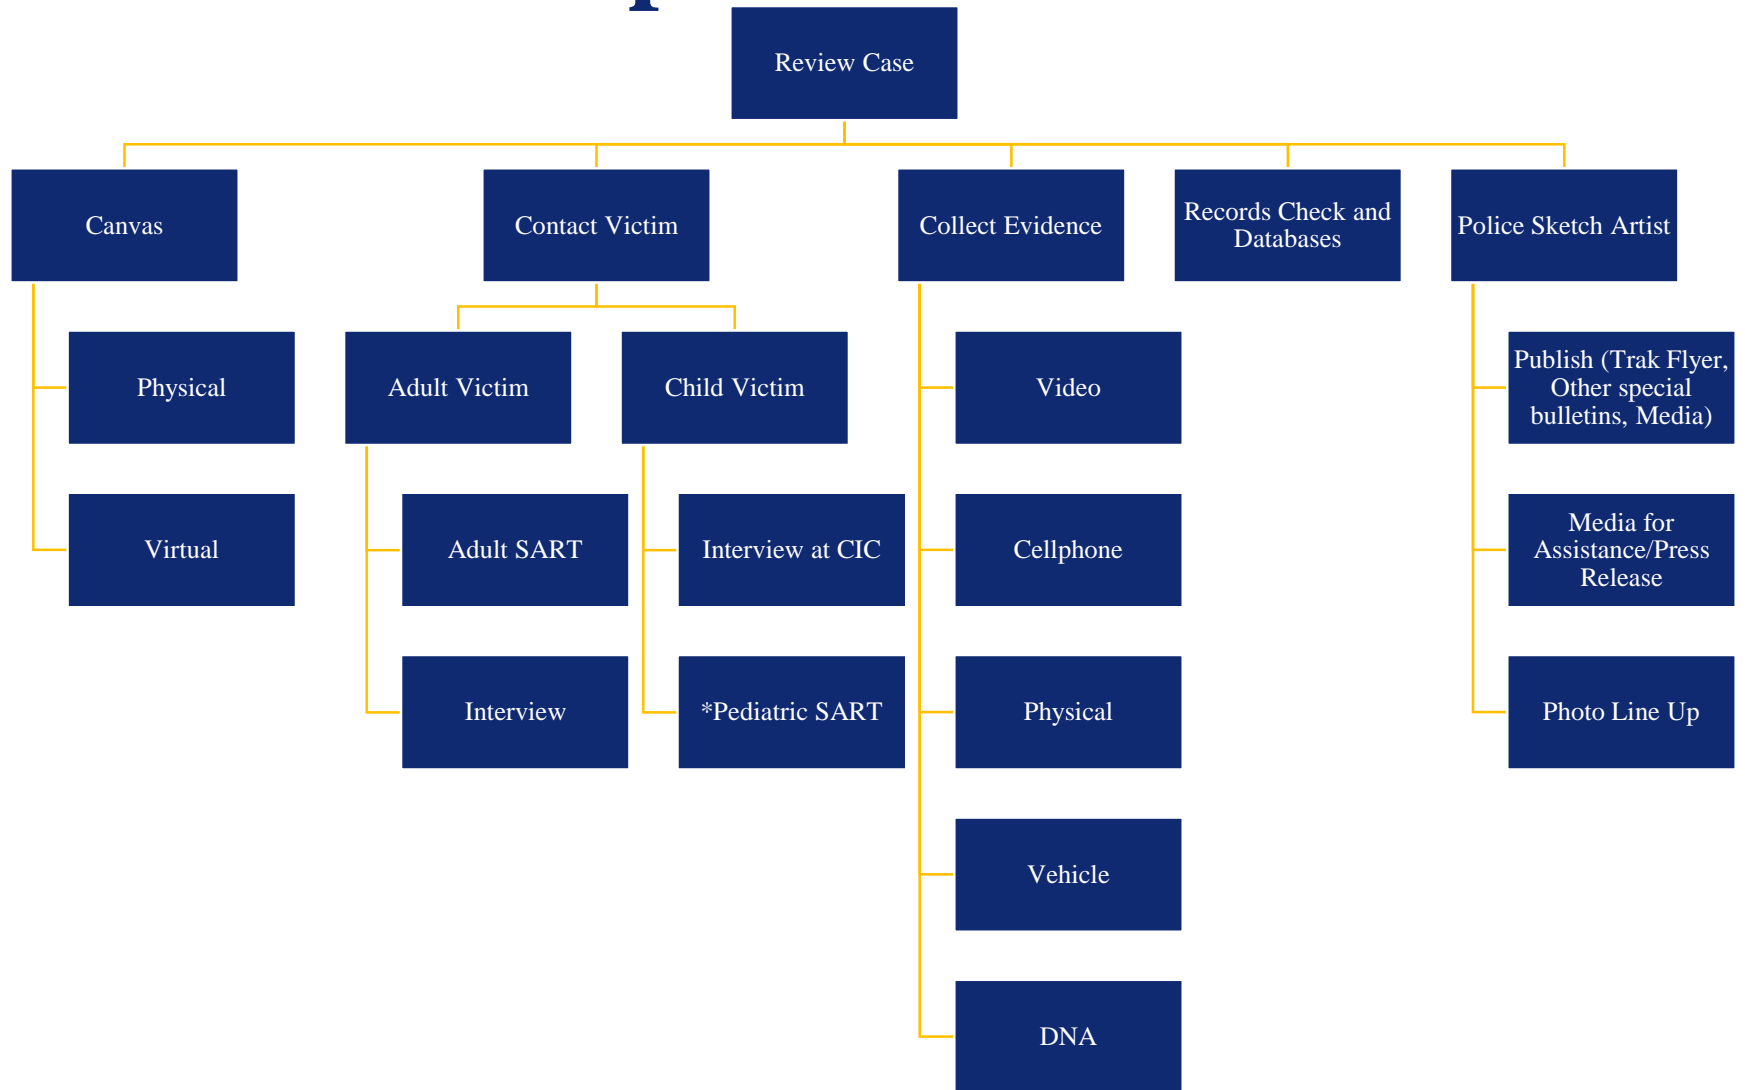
Review Case

Canvas

Physical

Virtual

Contact Victim

Adult Victim

Adult SART

Interview

Child Victim

Interview at CIC

*Pediatric SART

Collect Evidence

Video

Cellphone

Physical

Vehicle

DNA

Records Check and Databases

Police Sketch Artist

Publish (Trak Flyer, Other special bulletins, Media)

Media for Assistance/Press Release

Photo Line Up